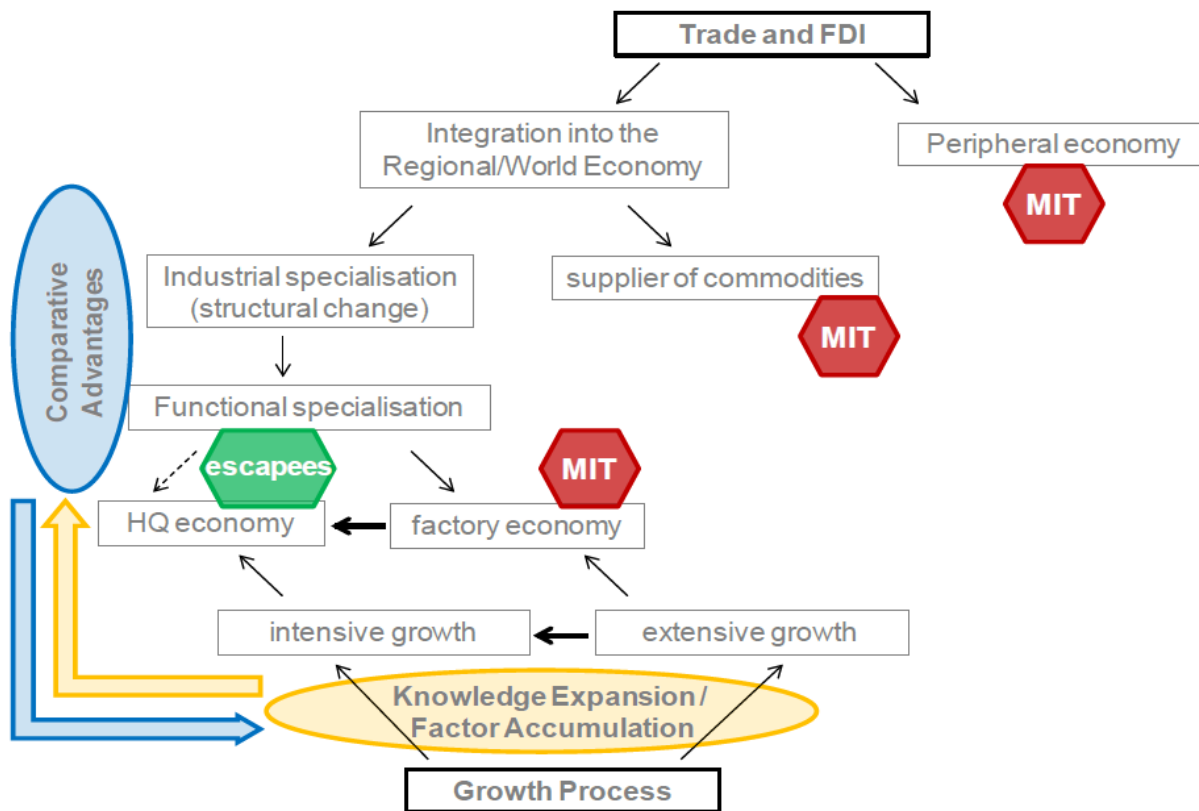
Trade and FDI

Integration into the Regional/World Economy

Peripheral economy

MIT

Comparative Advantages

Industrial specialisation (structural change)

supplier of commodities

MIT

Functional specialisation

escapees

MIT

HQ economy

factory economy

intensive growth

extensive growth

Knowledge Expansion / Factor Accumulation

Growth Process